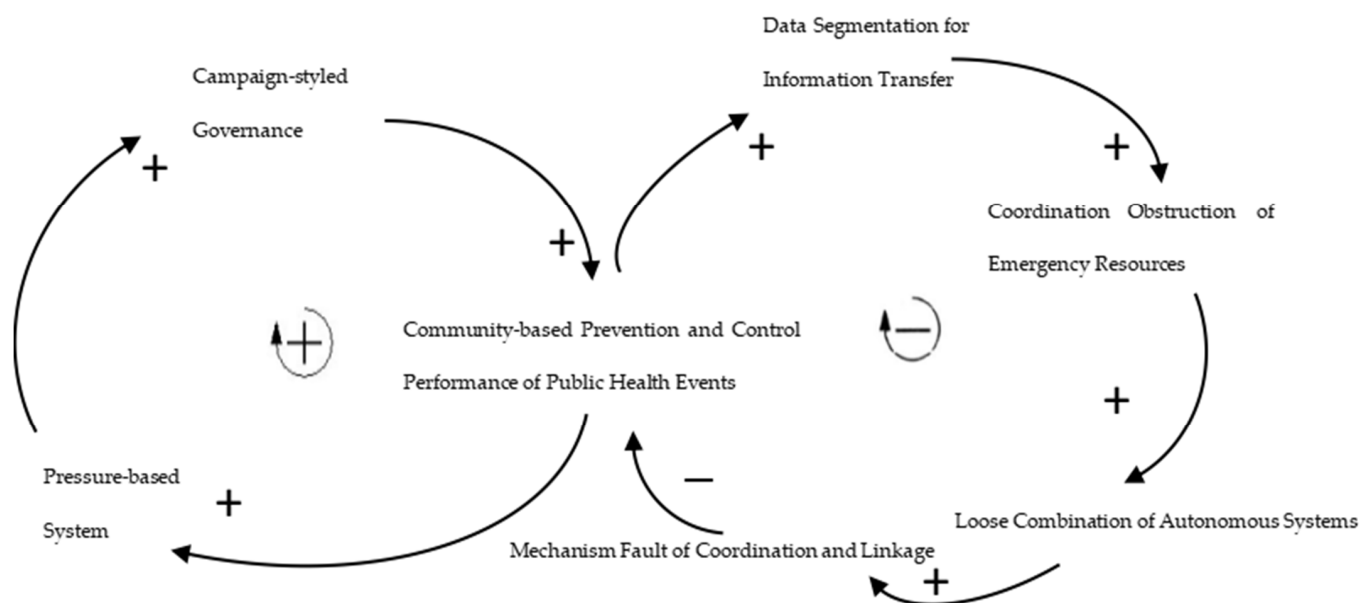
Data Segmentation for Information Transfer

Campaign-styled Governance

+

+

+

+

Coordination Obstruction of Emergency Resources

+

Community-based Prevention and Control Performance of Public Health Events

−

+

Pressure-based System

+

−

Loose Combination of Autonomous Systems

Mechanism Fault of Coordination and Linkage

+